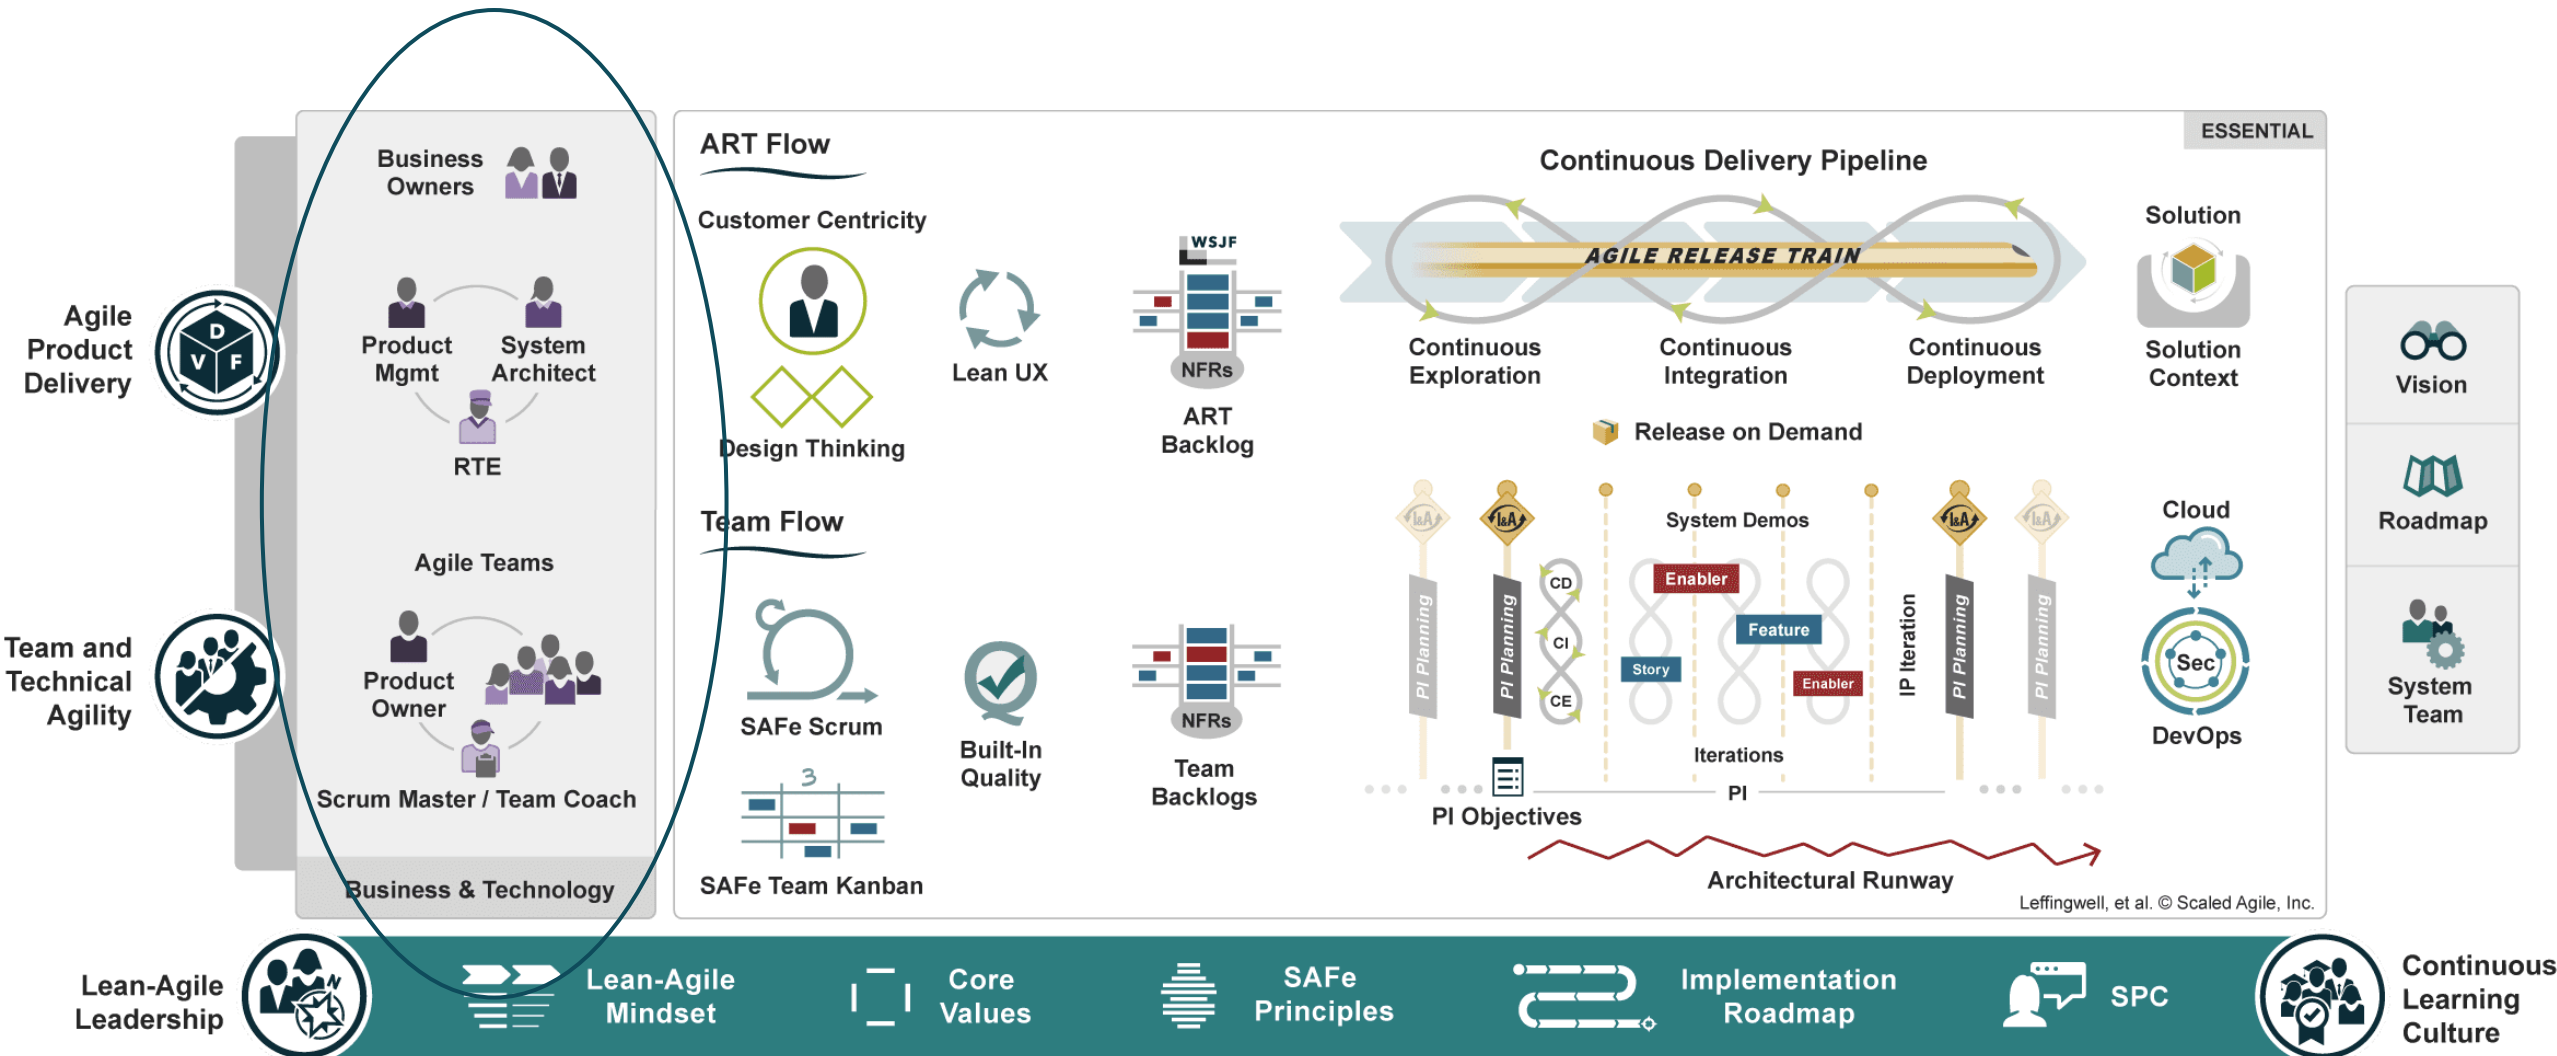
ESSENTIAL

Agile Product Delivery

D V F

Team and Technical Agility

Business Owners

Product Mgmt

System Architect

RTE

Agile Teams

Product Owner

Scrum Master / Team Coach

Business & Technology

ART Flow

Customer Centricity

Design Thinking

Lean UX

WSJF

NFRs

ART Backlog

Team Flow

SAFe Scrum

SAFe Team Kanban

Built-In Quality

NFRs

Team Backlogs

Continuous Delivery Pipeline

AGILE RELEASE TRAIN

Continuous Exploration

Continuous Integration

Continuous Deployment

Release on Demand

Solution

Solution Context

I&A

PI Planning

CD

CI

CE

System Demos

Enabler

Feature

Story

Enabler

IP Iteration

Iterations

PI

PI Objectives

Architectural Runway

Cloud

Sec

DevOps

Vision

Roadmap

System Team

Leffingwell, et al. © Scaled Agile, Inc.

Lean-Agile Leadership

Lean-Agile Mindset

Core Values

SAFe Principles

Implementation Roadmap

SPC

Continuous Learning Culture